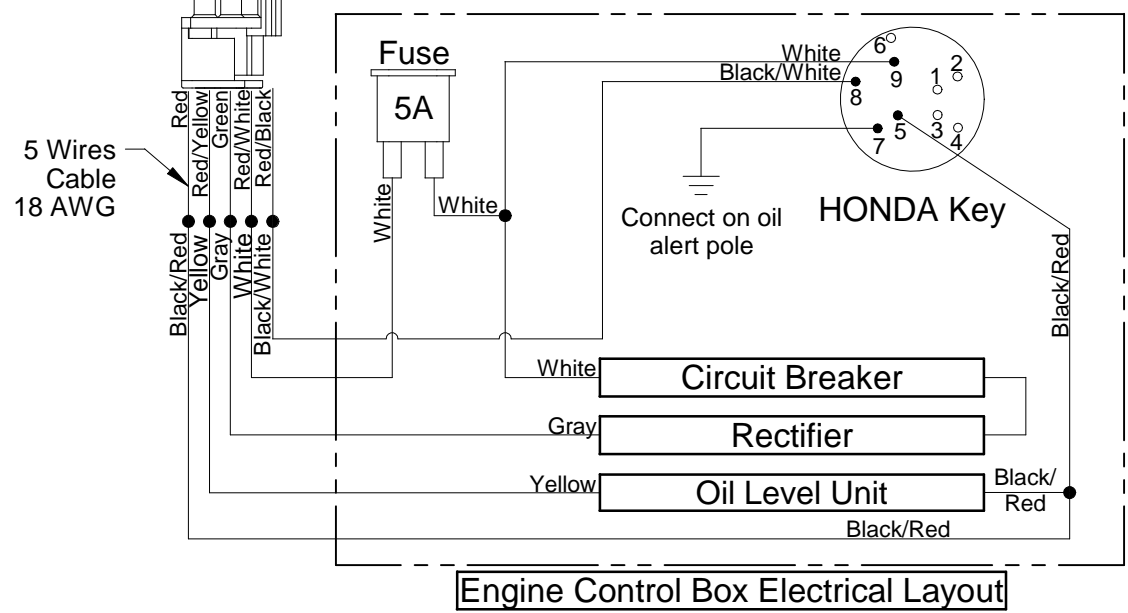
Red
Red/Yellow
Green
Red/White
Red/Black

5 Wires Cable 18 AWG

Black/Red
Yellow
Gray
White
Black/White

Fuse
5A
White
White

White
Black/White
6
9
8
1
2
5
3
7
4

Connect on oil alert pole

HONDA Key

Black/Red

White
Circuit Breaker
Gray
Rectifier
Yellow
Oil Level Unit
Black/Red
Black/Red

Engine Control Box Electrical Layout